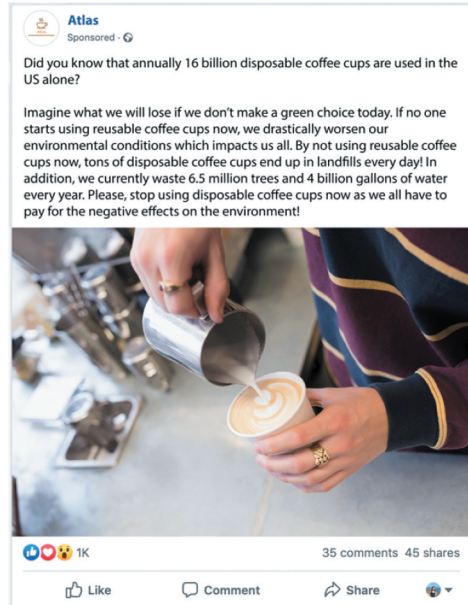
Atlas
Sponsored ·

Did you know that annually 16 billion disposable coffee cups are used in the US alone?

Imagine what we will lose if we don't make a green choice today. If no one starts using reusable coffee cups now, we drastically worsen our environmental conditions which impacts us all. By not using reusable coffee cups now, tons of disposable coffee cups end up in landfills every day! In addition, we currently waste 6.5 million trees and 4 billion gallons of water every year. Please, stop using disposable coffee cups now as we all have to pay for the negative effects on the environment!

1K

35 comments 45 shares

Like Comment Share